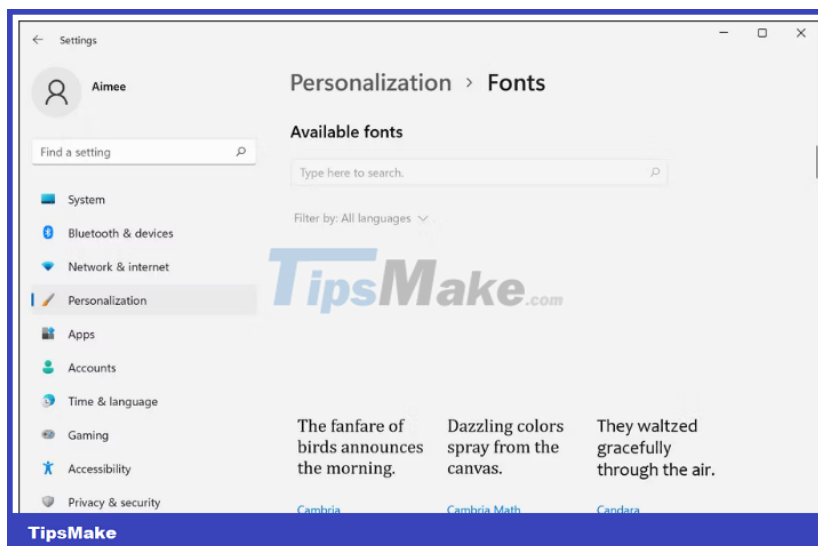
Settings

Aimee

Find a setting

System
Bluetooth & devices
Network & internet
Personalization
Apps
Accounts
Time & language
Gaming
Accessibility
Privacy & security

Personalization › Fonts

Available fonts

Type here to search.

Filter by: All languages

TipsMake.com

The fanfare of birds announces the morning.
Cambria

Dazzling colors spray from the canvas.
Cambria Math

They waltzed gracefully through the air.
Candara

TipsMake